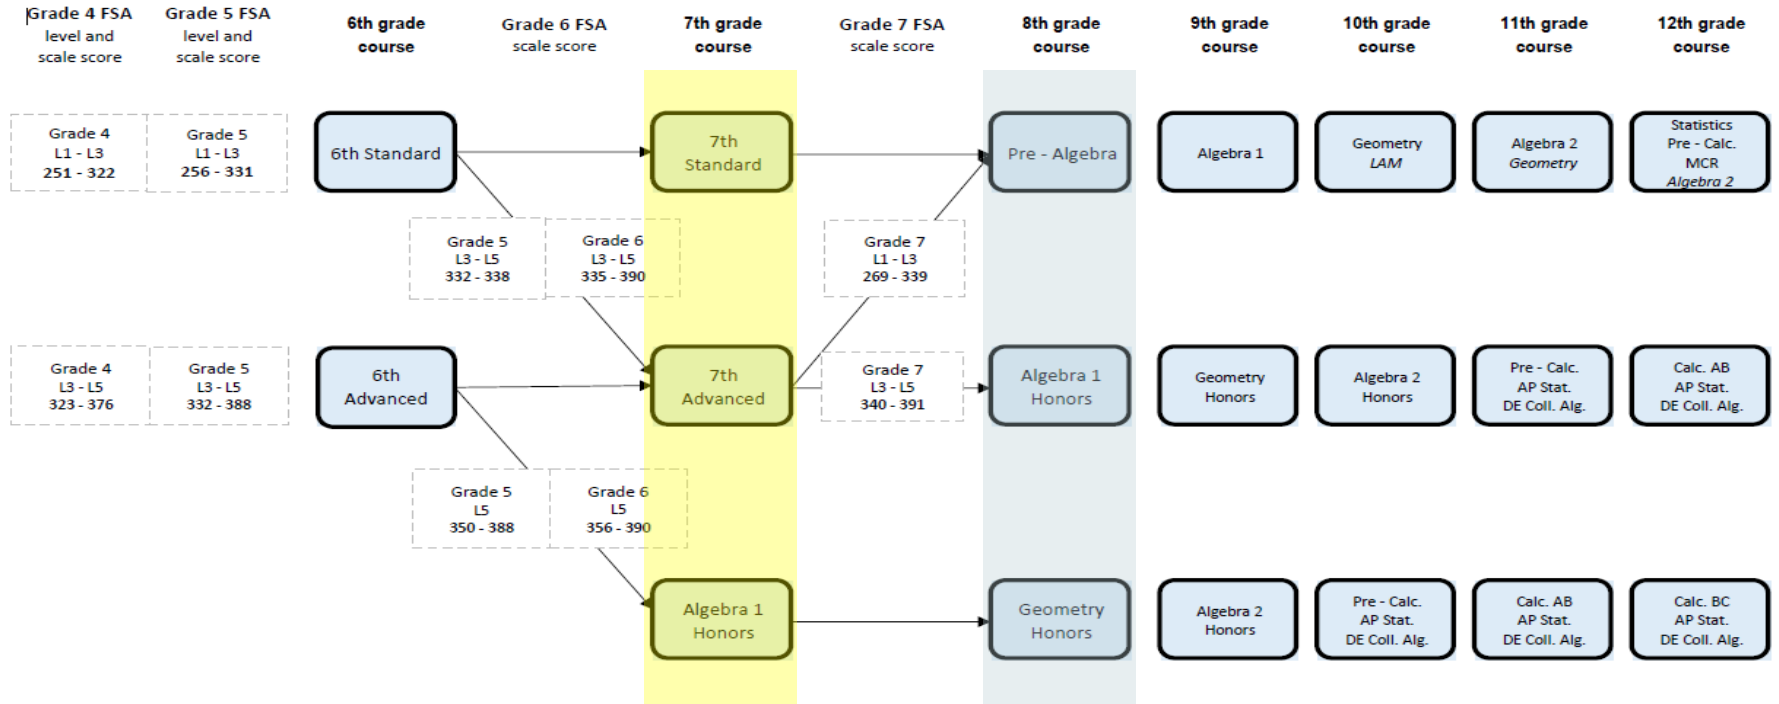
Grade 4 FSA level and scale score

Grade 5 FSA level and scale score

6th grade course

Grade 6 FSA scale score

7th grade course

Grade 7 FSA scale score

8th grade course

9th grade course

10th grade course

11th grade course

12th grade course

Grade 4
L1 - L3
251 - 322

Grade 5
L1 - L3
256 - 331

6th Standard

7th Standard

Pre - Algebra

Algebra 1

Geometry
LAM

Algebra 2
Geometry

Statistics
Pre - Calc.
MCR
Algebra 2

Grade 5
L3 - L5
332 - 338

Grade 6
L3 - L5
335 - 390

Grade 7
L1 - L3
269 - 339

Grade 4
L3 - L5
323 - 376

Grade 5
L3 - L5
332 - 388

6th Advanced

7th Advanced

Grade 7
L3 - L5
340 - 391

Algebra 1 Honors

Geometry Honors

Algebra 2 Honors

Pre - Calc.
AP Stat.
DE Coll. Alg.

Calc. AB
AP Stat.
DE Coll. Alg.

Grade 5
L5
350 - 388

Grade 6
L5
356 - 390

Algebra 1 Honors

Geometry Honors

Algebra 2 Honors

Pre - Calc.
AP Stat.
DE Coll. Alg.

Calc. AB
AP Stat.
DE Coll. Alg.

Calc. BC
AP Stat.
DE Coll. Alg.